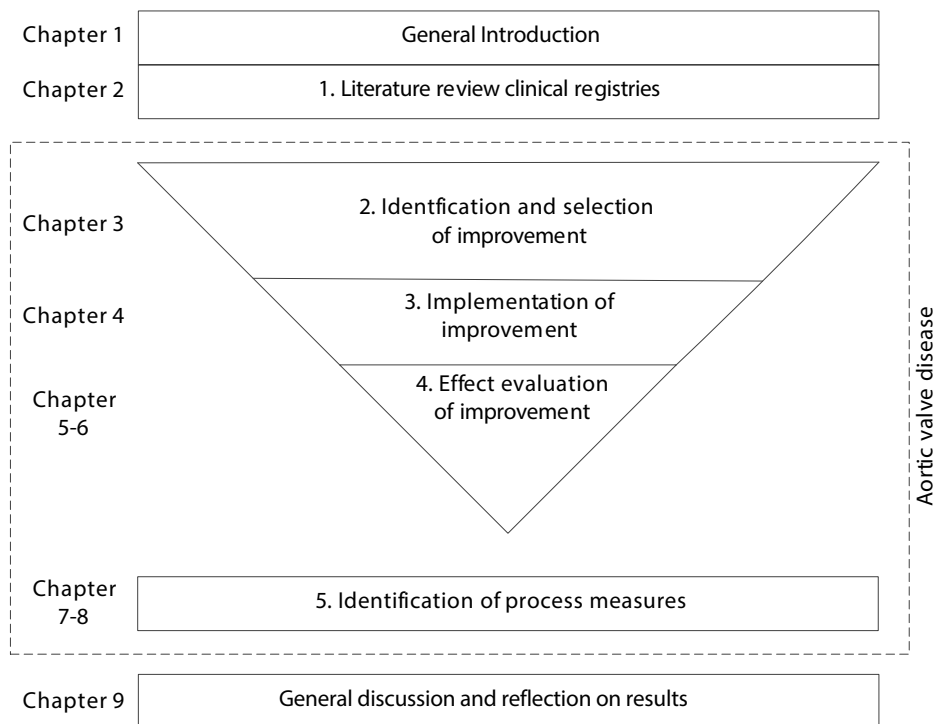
Chapter 1
General Introduction

Chapter 2
1. Literature review clinical registries

Chapter 3
2. Identfication and selection of improvement

Chapter 4
3. Implementation of improvement

Chapter 5-6
4. Effect evaluation of improvement

Chapter 7-8
5. Identification of process measures

Aortic valve disease

Chapter 9
General discussion and reflection on results